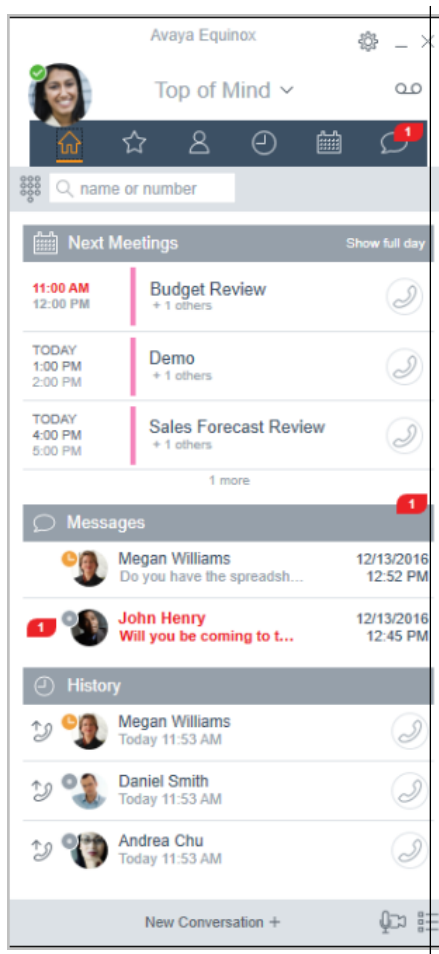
Avaya Equinox

Top of Mind

1

name or number

Next Meetings

Show full day

11:00 AM
12:00 PM

Budget Review
+ 1 others

TODAY
1:00 PM
2:00 PM

Demo
+ 1 others

TODAY
4:00 PM
5:00 PM

Sales Forecast Review
+ 1 others

1 more

Messages

1

Megan Williams
Do you have the spreadsh...

12/13/2016
12:52 PM

1

John Henry
Will you be coming to t...

12/13/2016
12:45 PM

History

Megan Williams
Today 11:53 AM

Daniel Smith
Today 11:53 AM

Andrea Chu
Today 11:53 AM

New Conversation +